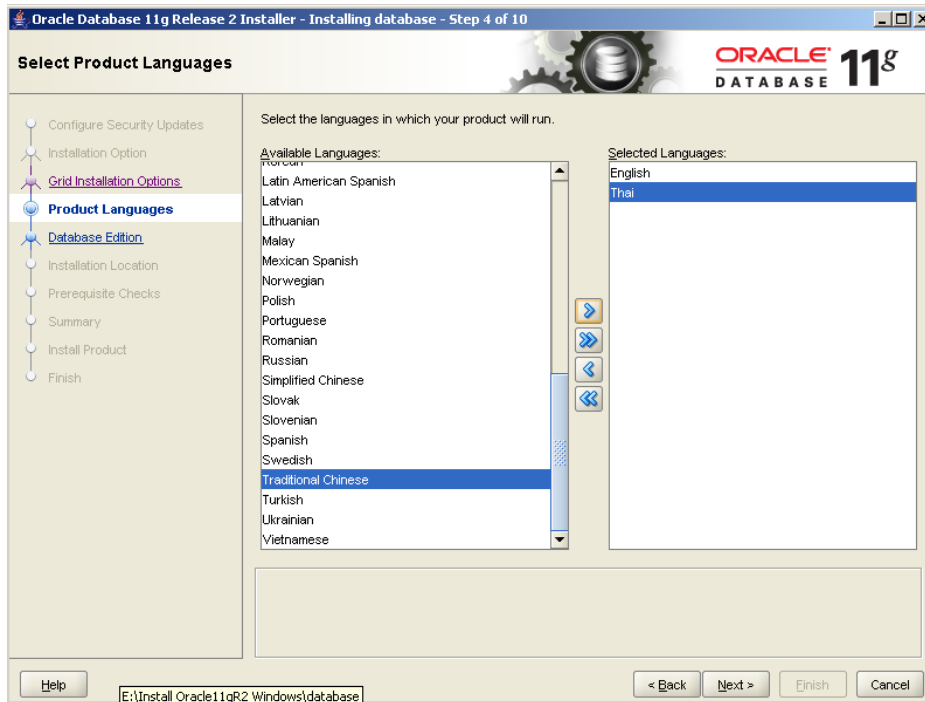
Oracle Database 11g Release 2 Installer - Installing database - Step 4 of 10

Select Product Languages

ORACLE DATABASE 11g

Configure Security Updates
Installation Option
Grid Installation Options
Product Languages
Database Edition
Installation Location
Prerequisite Checks
Summary
Install Product
Finish

Select the languages in which your product will run.

Available Languages:
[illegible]
Latin American Spanish
Latvian
Lithuanian
Malay
Mexican Spanish
Norwegian
Polish
Portuguese
Romanian
Russian
Simplified Chinese
Slovak
Slovenian
Spanish
Swedish
Traditional Chinese
Turkish
Ukrainian
Vietnamese

Selected Languages:
English
Thai

Help
E:\Install Oracle11gR2 Windows\database
< Back
Next >
Finish
Cancel